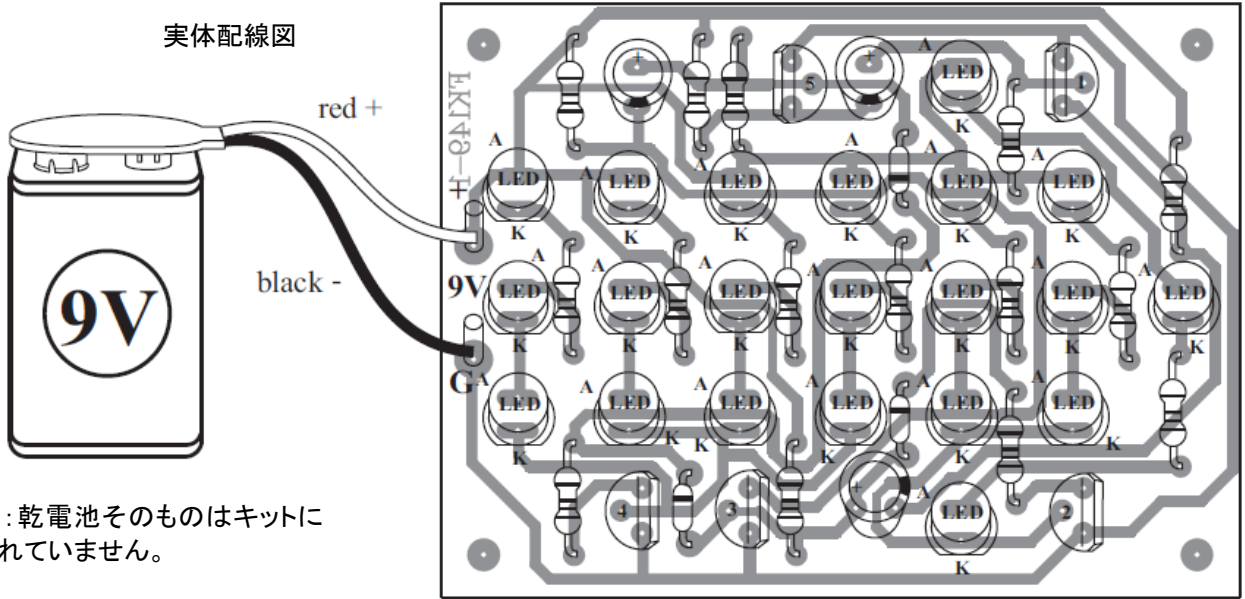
実体配線図

red +

black -

9V

：乾電池そのものはキットに
れていません。

EK148-4

+

9V

G

A LED K
A LED K
A LED K
A LED K
A LED K
A LED K
A LED K
A LED K
A LED K
A LED K
A LED K
A LED K
A LED K
A LED K
A LED K
A LED K
A LED K
A LED K
A LED K
A LED K
A LED K
A LED K

5 1 4 3 2

+ + +